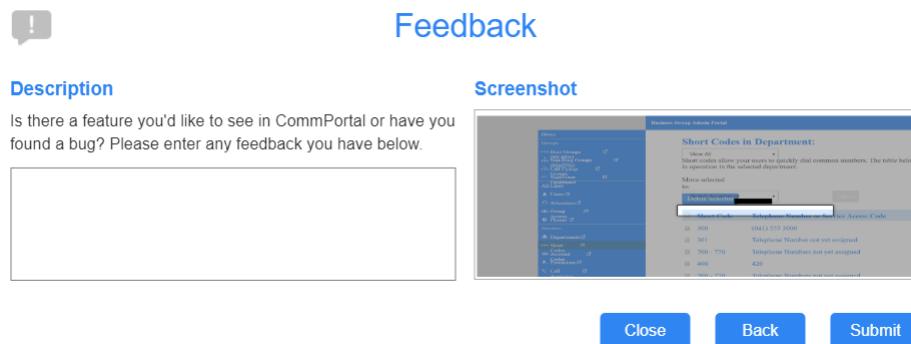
Feedback

Description

Is there a feature you'd like to see in CommPortal or have you found a bug? Please enter any feedback you have below.

Screenshot

Business Group Admin Portal

Short Codes in Department:

Short codes allow your users to quickly dial common numbers. The table below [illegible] in operation in the selected department.

Move selected to:

Telephone Number or Service Access Code

300 (041) 555 3000

301 Telephone Number not yet assigned

700 - 770 Telephone Number not yet assigned

400 420

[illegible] Telephone Number not yet assigned

Close

Back

Submit